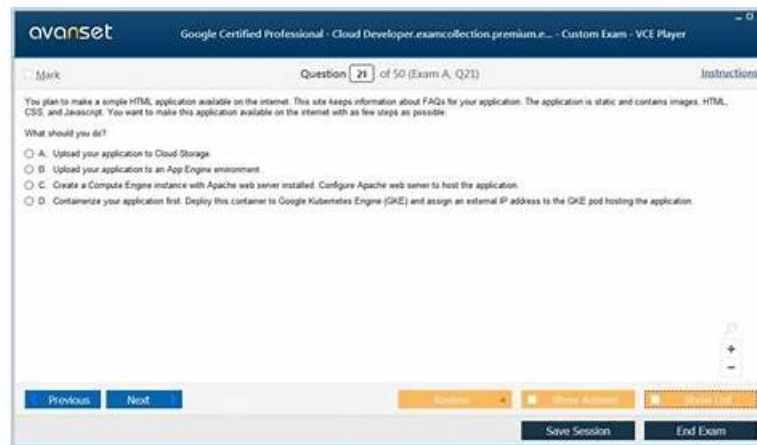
avanset

Google Certified Professional - Cloud Developer.examcollection.premium.e... - Custom Exam - VCE Player

Mark

Question 21 of 50 (Exam A, Q21)

Instructions

You plan to make a simple HTML application available on the internet. This site keeps information about FAQs for your application. The application is static and contains images, HTML, CSS, and Javascript. You want to make this application available on the internet with as few steps as possible.

What should you do?

A. Upload your application to Cloud Storage.

B. Upload your application to an App Engine environment.

C. Create a Compute Engine instance with Apache web server installed. Configure Apache web server to host the application.

D. Containerize your application first. Deploy this container to Google Kubernetes Engine (GKE) and assign an external IP address to the GKE pod hosting the application.

+

−

Previous

Next

Review

Show Answer

Show List

Save Session

End Exam